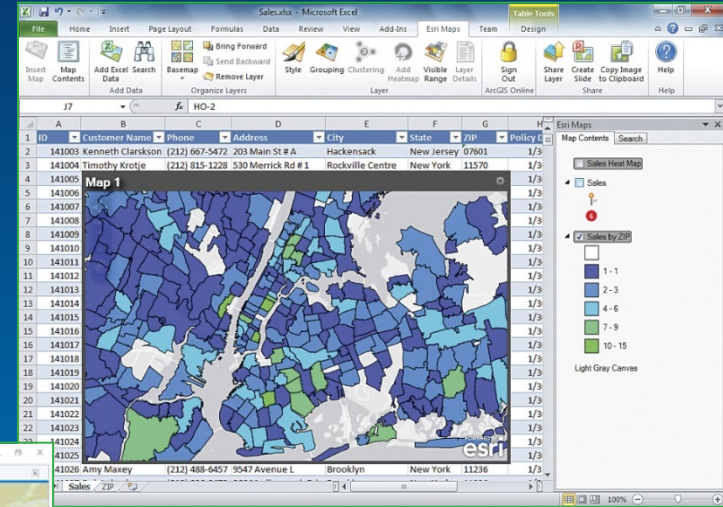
Sales.xlsx - Microsoft Excel

Table Tools

File | Home | Insert | Page Layout | Formulas | Data | Review | View | Add-Ins | Esri Maps | Team | Design

Insert Map | Map Contents | Add Excel Data | Search | Add Data | Basemap | Bring Forward | Send Backward | Remove Layer | Organize Layers | Style | Grouping | Clustering | Add Heatmap | Visible Range | Layer Details | Layer | Sign Out | ArcGIS Online | Share Layer | Create Slide | Copy Image to Clipboard | Share | Help | Help

J7 | $f_x$ | HO-2

| | A | B | C | D | E | F | G | H |
|---|---|---|---|---|---|---|---|---|
| 1 | ID | Customer Name | Phone | Address | City | State | ZIP | Policy D |
| 2 | 141003 | Kenneth Clarkson | (212) 667-5472 | 203 Main St # A | Hackensack | New Jersey | 07601 | 1/3 |
| 3 | 141004 | Timothy Krotje | (212) 815-1228 | 530 Merrick Rd # 1 | Rockville Centre | New York | 11570 | 1/3 |
| 4 | 141005 | | | | | | | 1/3 |
| 5 | 141006 | | | | | | | 1/3 |
| 6 | 141007 | | | | | | | 1/3 |
| 7 | 141008 | | | | | | | 1/3 |
| 8 | 141009 | | | | | | | 1/3 |
| 9 | 141010 | | | | | | | 1/3 |
| 10 | 141011 | | | | | | | 1/3 |
| 11 | 141012 | | | | | | | 1/3 |
| 12 | 141013 | | | | | | | 1/3 |
| 13 | 141014 | | | | | | | 1/3 |
| 14 | 141015 | | | | | | | 1/3 |
| 15 | 141016 | | | | | | | 1/3 |
| 16 | 141017 | | | | | | | 1/3 |
| 17 | 141018 | | | | | | | 1/3 |
| 18 | 141019 | | | | | | | 1/3 |
| 19 | 141020 | | | | | | | 1/3 |
| 20 | 141021 | | | | | | | 1/3 |
| 21 | 141022 | | | | | | | 1/3 |
| 22 | 141023 | | | | | | | 1/3 |
| 23 | 141024 | | | | | | | 1/3 |
| 24 | 141025 | | | | | | | 1/3 |
| 25 | 141026 | Amy Maxey | (212) 488-6457 | 9547 Avenue L | Brooklyn | New York | 11236 | 1/3 |

Map 1

esri

Sales | ZIP

Esri Maps
Map Contents | Search
Sales Heat Map
Sales
6
Sales by ZIP
1 - 1
2 - 3
4 - 6
7 - 9
10 - 15
Light Gray Canvas

100%